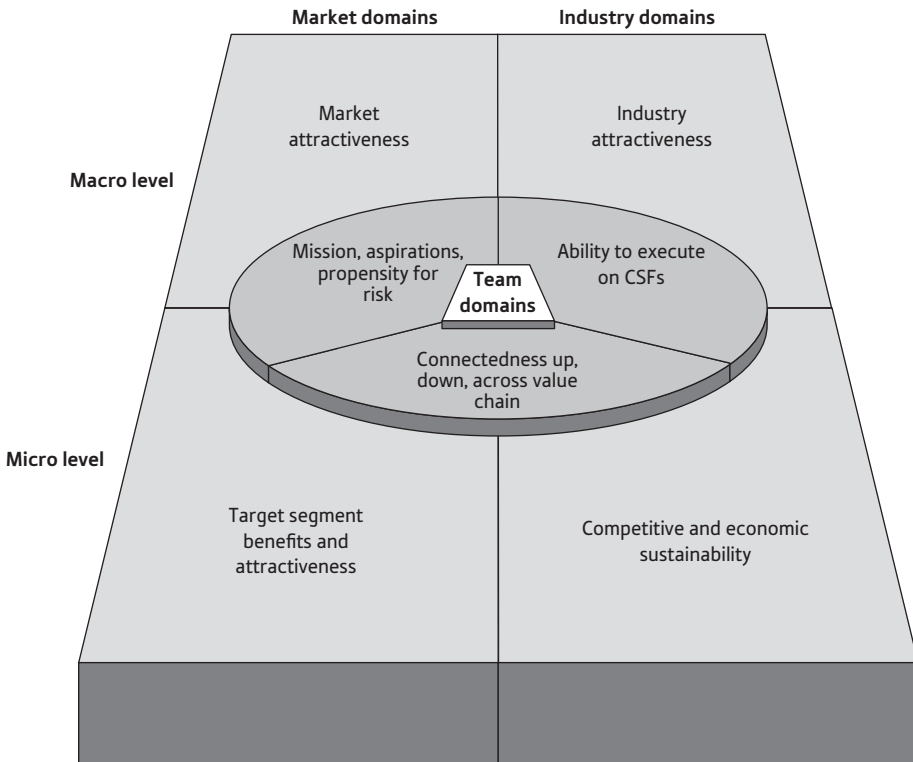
Market domains

Industry domains

Macro level

Market attractiveness

Industry attractiveness

Mission, aspirations, propensity for risk

Team domains

Ability to execute on CSFs

Connectedness up, down, across value chain

Micro level

Target segment benefits and attractiveness

Competitive and economic sustainability